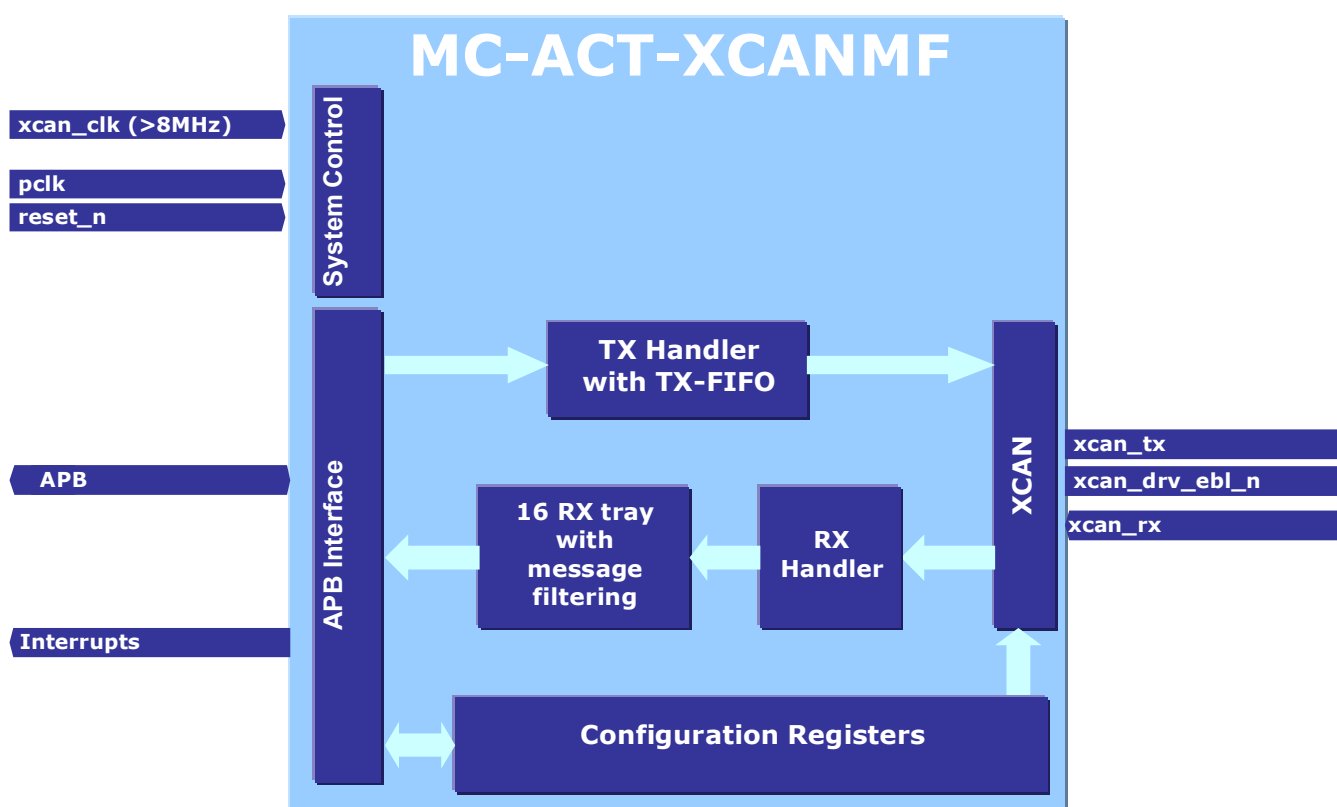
MC-ACT-XCANMF

xcan_clk (>8MHz)

pclk

reset_n

System Control

APB Interface

TX Handler with TX-FIFO

XCAN

xcan_tx

xcan_drv_ebl_n

xcan_rx

APB

16 RX tray with message filtering

RX Handler

Interrupts

Configuration Registers